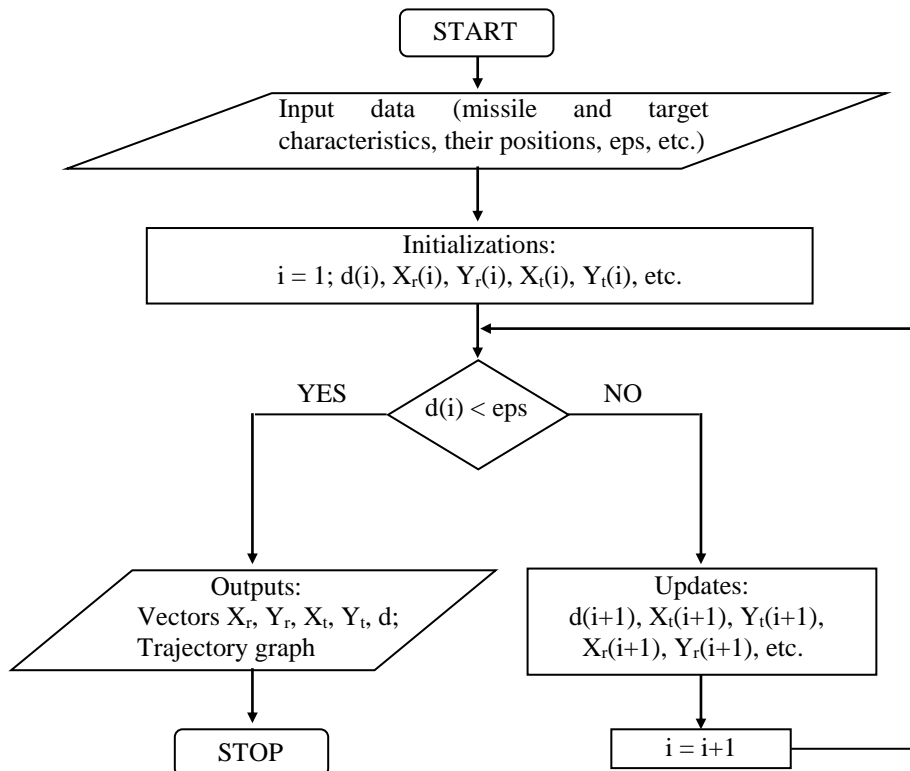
START

Input data (missile and target characteristics, their positions, eps, etc.)

Initializations:
i = 1; d(i), $X_r(i)$, $Y_r(i)$, $X_t(i)$, $Y_t(i)$, etc.

YES

d(i) < eps

NO

Outputs:
Vectors $X_r$, $Y_r$, $X_t$, $Y_t$, d;
Trajectory graph

Updates:
d(i+1), $X_t(i+1)$, $Y_t(i+1)$, $X_r(i+1)$, $Y_r(i+1)$, etc.

STOP

i = i+1